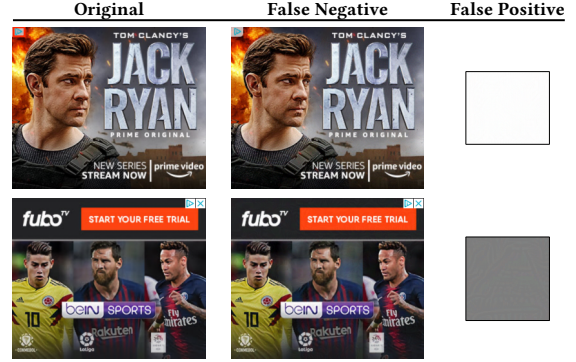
| Original | False Negative | False Positive |
|---|---|---|
| TOM CLANCY'S JACK RYAN PRIME ORIGINAL NEW SERIES STREAM NOW prime video | TOM CLANCY'S JACK RYAN PRIME ORIGINAL NEW SERIES STREAM NOW prime video | |
| fuboTV START YOUR FREE TRIAL beIN SPORTS Rakuten Fly Emirates | fuboTV START YOUR FREE TRIAL beIN SPORTS Rakuten Fly Emirates | |